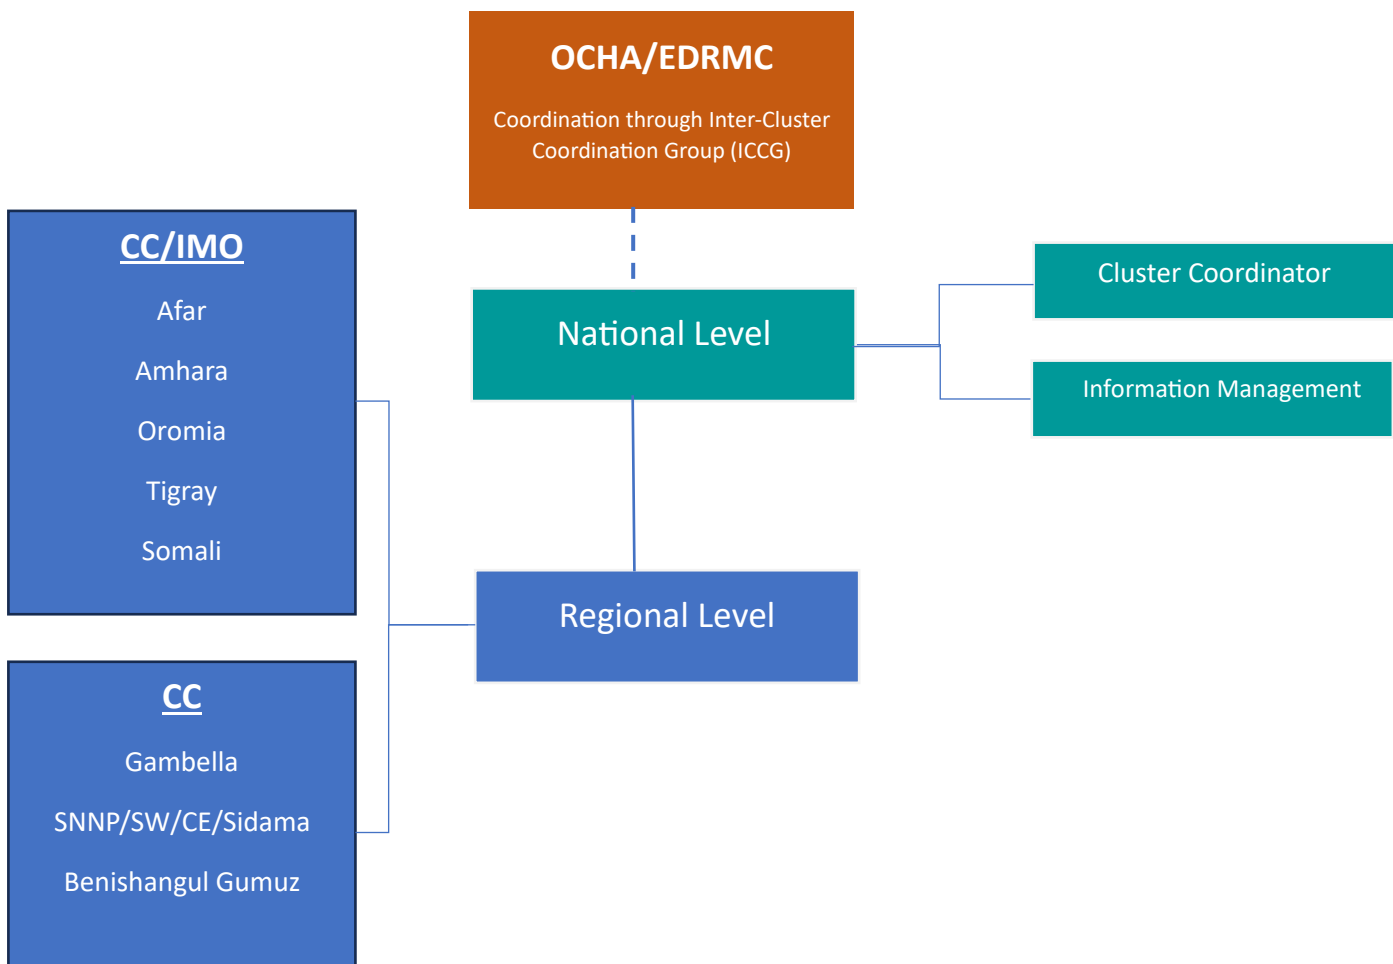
OCHA/EDRMC

Coordination through Inter-Cluster Coordination Group (ICCG)

CC/IMO

Afar

Amhara

Oromia

Tigray

Somali

National Level

Cluster Coordinator

Information Management

Regional Level

CC

Gambella

SNNP/SW/CE/Sidama

Benishangul Gumuz